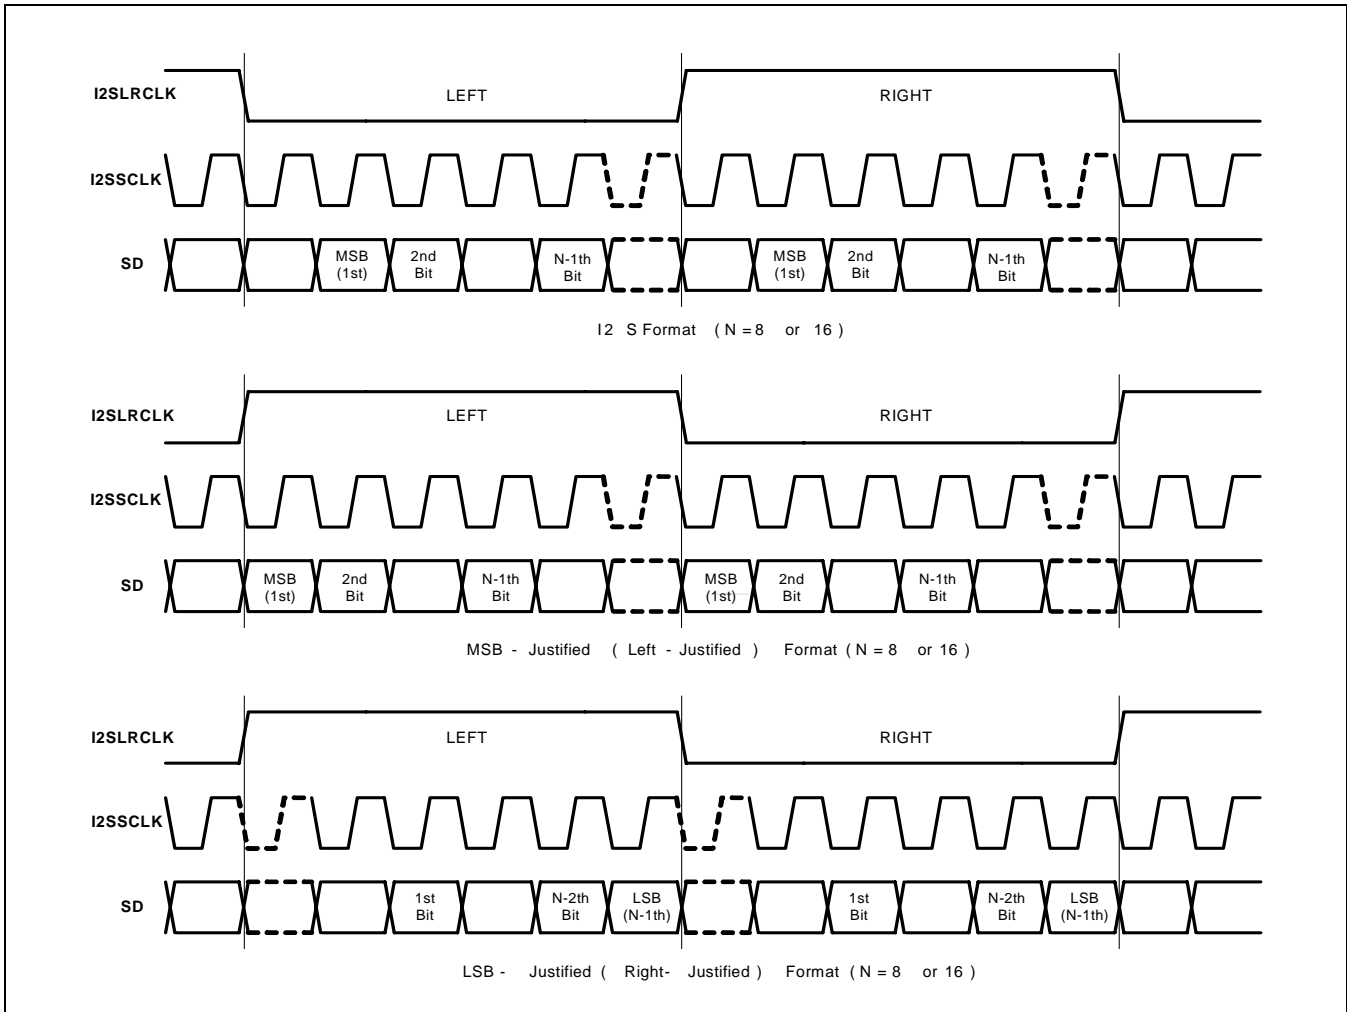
I2SLRCLK
LEFT
RIGHT
I2SSCLK
SD
MSB (1st)
2nd Bit
N-1th Bit
MSB (1st)
2nd Bit
N-1th Bit
I2 S Format ( N = 8 or 16 )

I2SLRCLK
LEFT
RIGHT
I2SSCLK
SD
MSB (1st)
2nd Bit
N-1th Bit
MSB (1st)
2nd Bit
N-1th Bit
MSB - Justified ( Left - Justified ) Format ( N = 8 or 16 )

I2SLRCLK
LEFT
RIGHT
I2SSCLK
SD
1st Bit
N-2th Bit
LSB (N-1th)
1st Bit
N-2th Bit
LSB (N-1th)
LSB - Justified ( Right- Justified ) Format ( N = 8 or 16 )